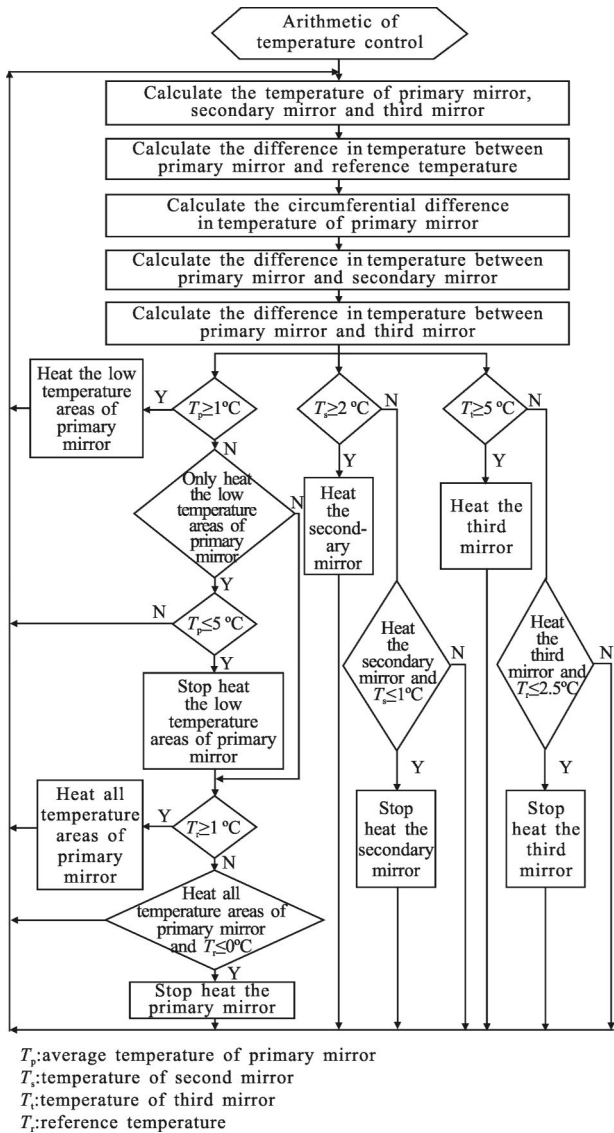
Arithmetic of temperature control

Calculate the temperature of primary mirror, secondary mirror and third mirror

Calculate the difference in temperature between primary mirror and reference temperature

Calculate the circumferential difference in temperature of primary mirror

Calculate the difference in temperature between primary mirror and secondary mirror

Calculate the difference in temperature between primary mirror and third mirror

Heat the low temperature areas of primary mirror

Y

$T_p \geq 1$ºC

N

Only heat the low temperature areas of primary mirror

N

Y

N

$T_p \leq 5$ ºC

Y

Stop heat the low temperature areas of primary mirror

Heat all temperature areas of primary mirror

Y

$T_r \geq 1$ ºC

N

Heat all temperature areas of primary mirror and $T_r \leq 0$ºC

Y

Stop heat the primary mirror

$T_s \geq 2$ ºC

N

Y

Heat the secondary mirror

Heat the secondary mirror and $T_s \leq 1$ºC

N

Y

Stop heat the secondary mirror

$T_t \geq 5$ ºC

N

Y

Heat the third mirror

Heat the third mirror and $T_t \leq 2.5$ºC

N

Y

Stop heat the third mirror

$T_p$:average temperature of primary mirror
$T_s$:temperature of second mirror
$T_t$:temperature of third mirror
$T_r$:reference temperature